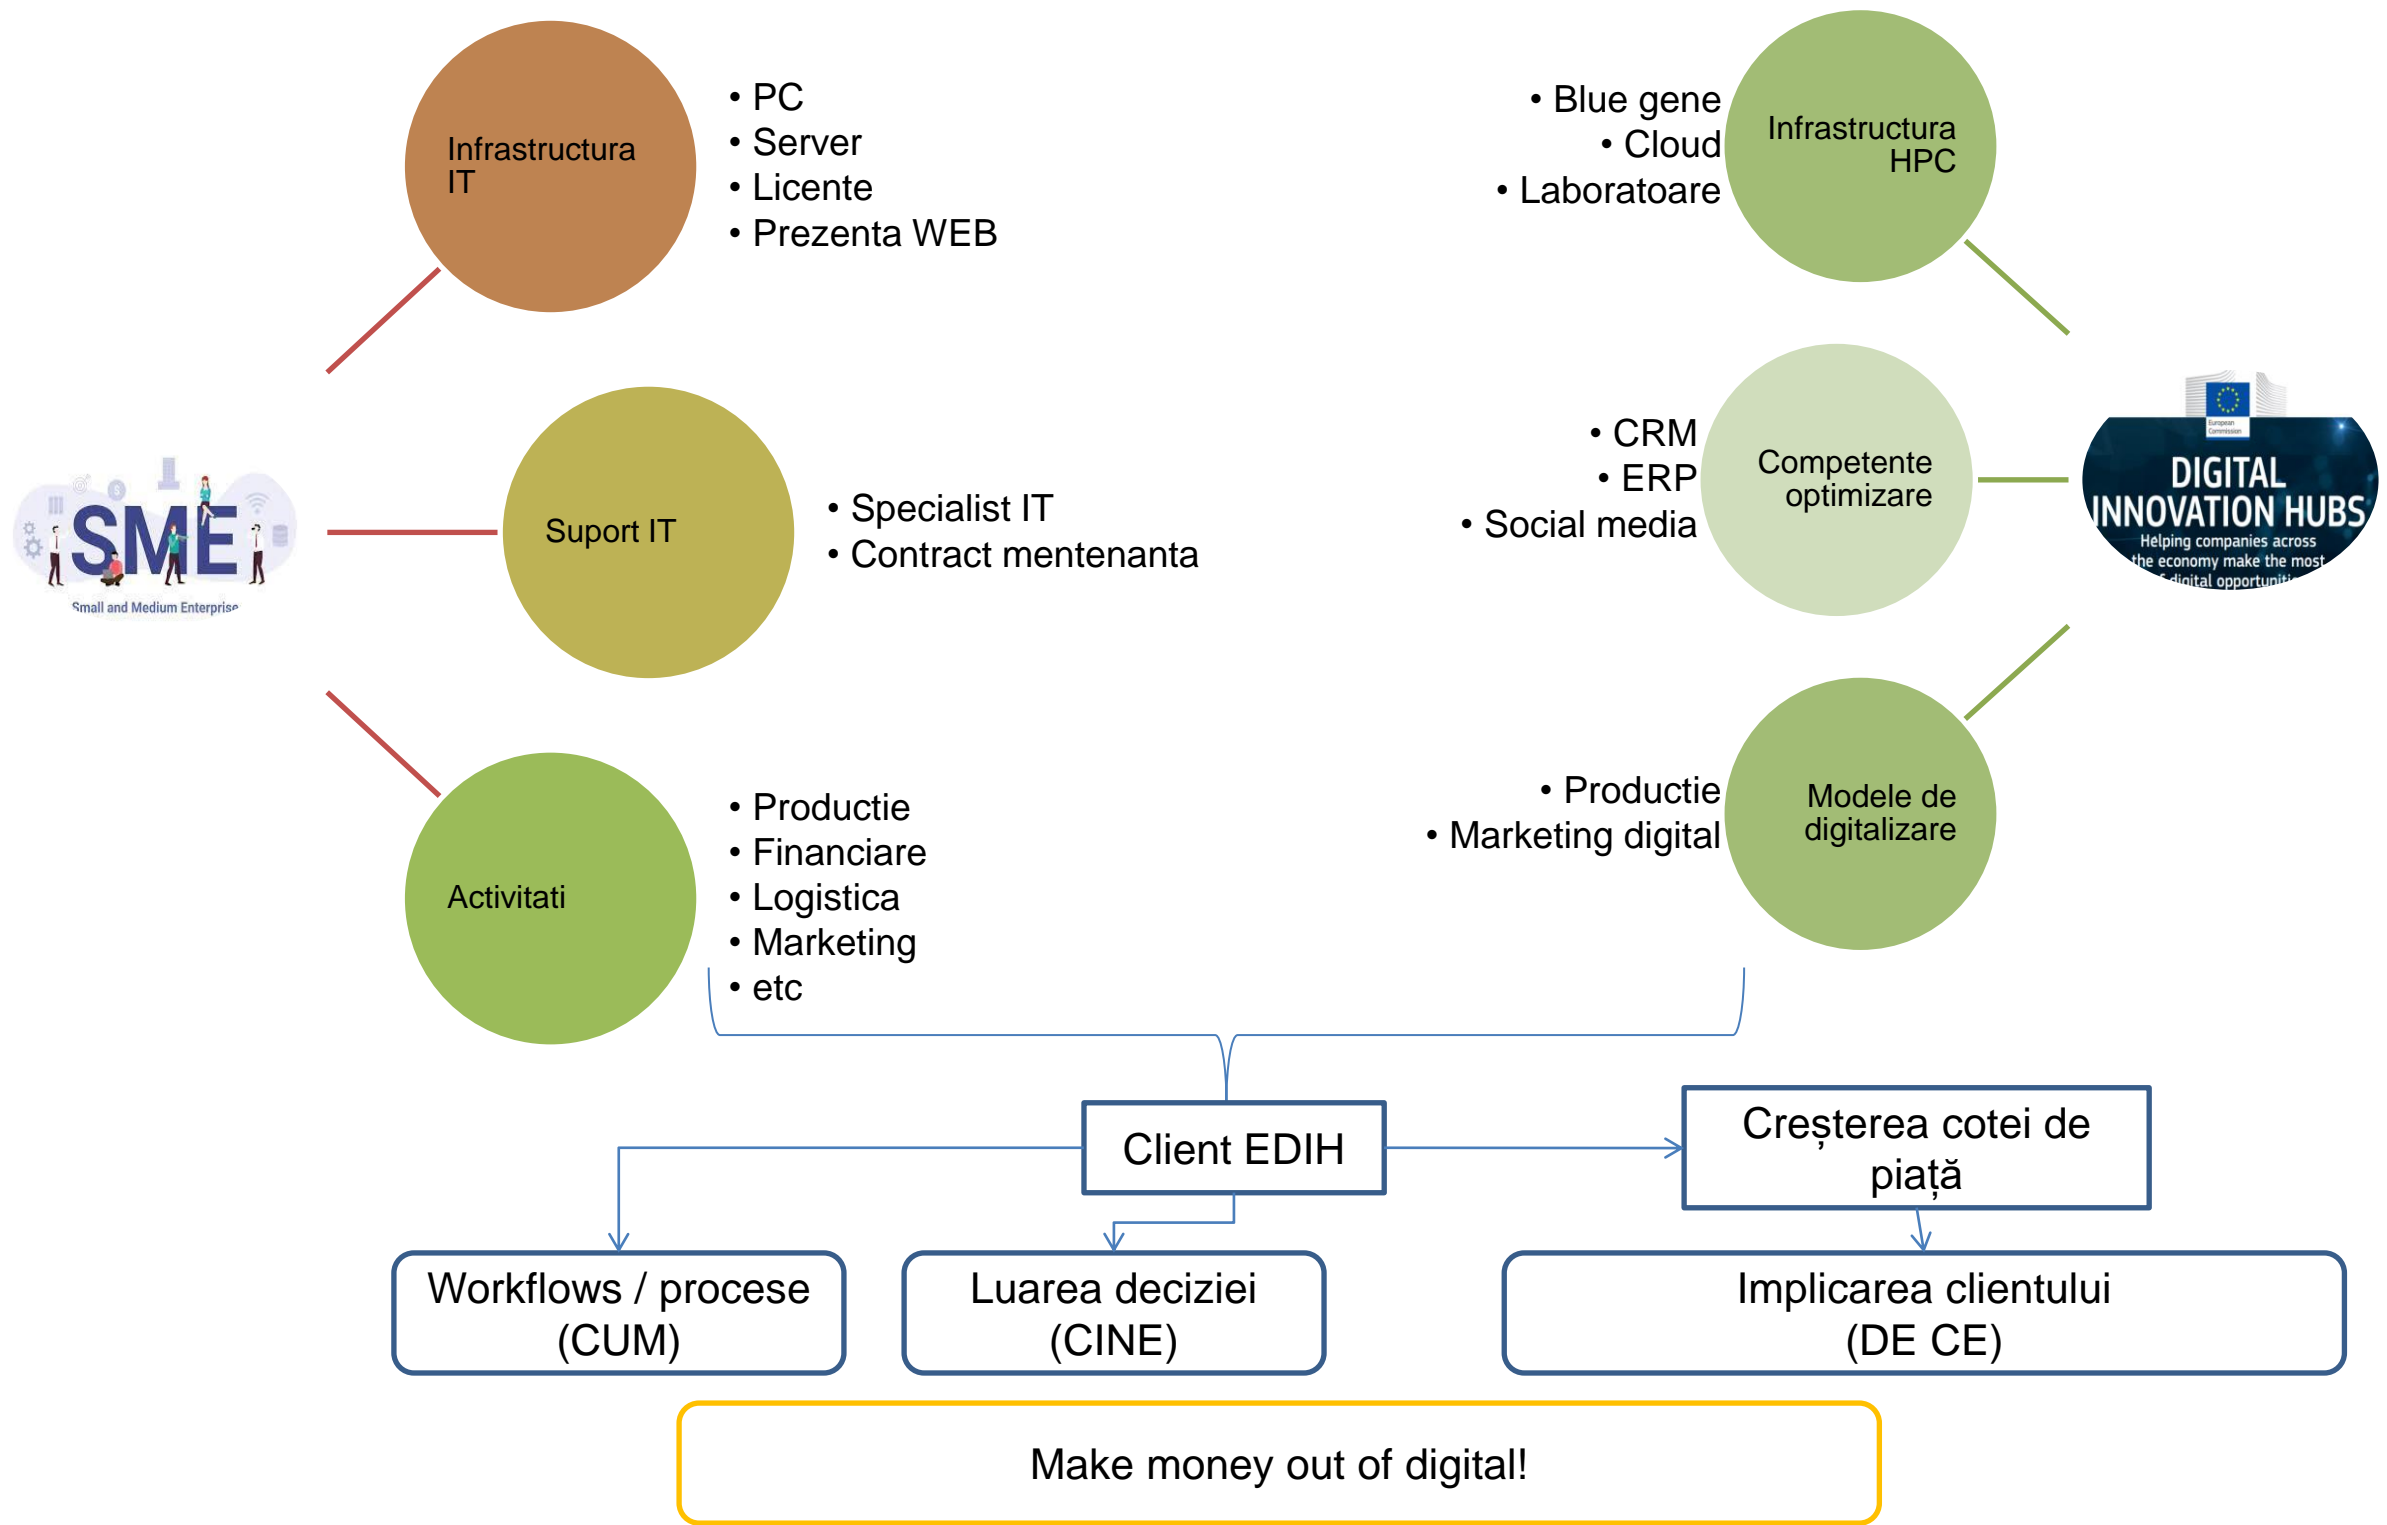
Infrastructura IT

• PC
• Server
• Licente
• Prezenta WEB

• Blue gene
• Cloud
• Laboratoare

Infrastructura HPC

SME
Small and Medium Enterprise

Suport IT

• Specialist IT
• Contract mentenanta

• CRM
• ERP
• Social media

Competente optimizare

European Commission
DIGITAL INNOVATION HUBS
Helping companies across the economy make the most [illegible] digital opportuniti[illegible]

Activitati

• Productie
• Financiare
• Logistica
• Marketing
• etc

• Productie
• Marketing digital

Modele de digitalizare

Client EDIH

Creșterea cotei de piață

Workflows / procese (CUM)

Luarea deciziei (CINE)

Implicarea clientului (DE CE)

Make money out of digital!